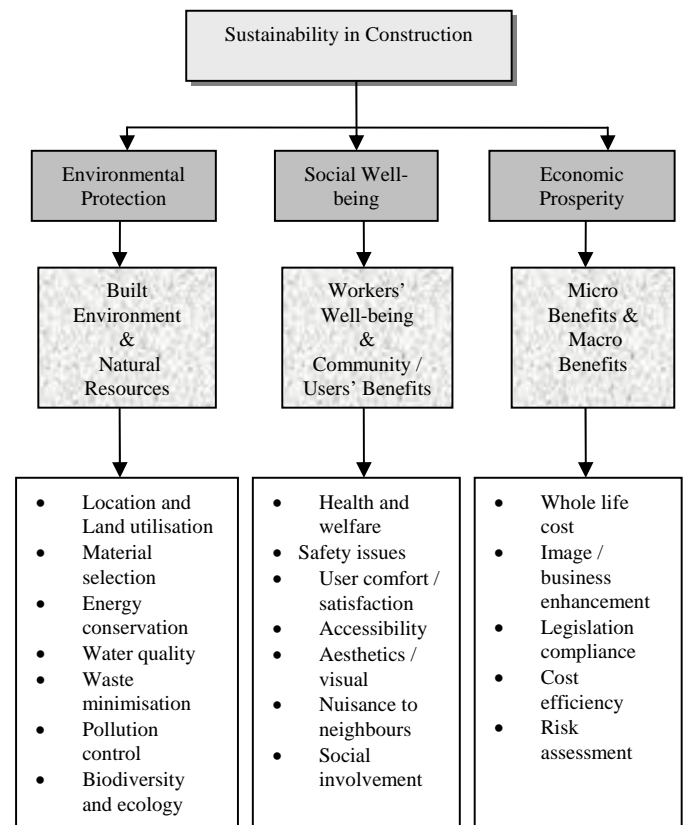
Sustainability in Construction

Environmental Protection

Social Well-being

Economic Prosperity

Built Environment & Natural Resources

Workers' Well-being & Community / Users' Benefits

Micro Benefits & Macro Benefits

- Location and Land utilisation
- Material selection
- Energy conservation
- Water quality
- Waste minimisation
- Pollution control
- Biodiversity and ecology

- Health and welfare
- Safety issues
- User comfort / satisfaction
- Accessibility
- Aesthetics / visual
- Nuisance to neighbours
- Social involvement

- Whole life cost
- Image / business enhancement
- Legislation compliance
- Cost efficiency
- Risk assessment